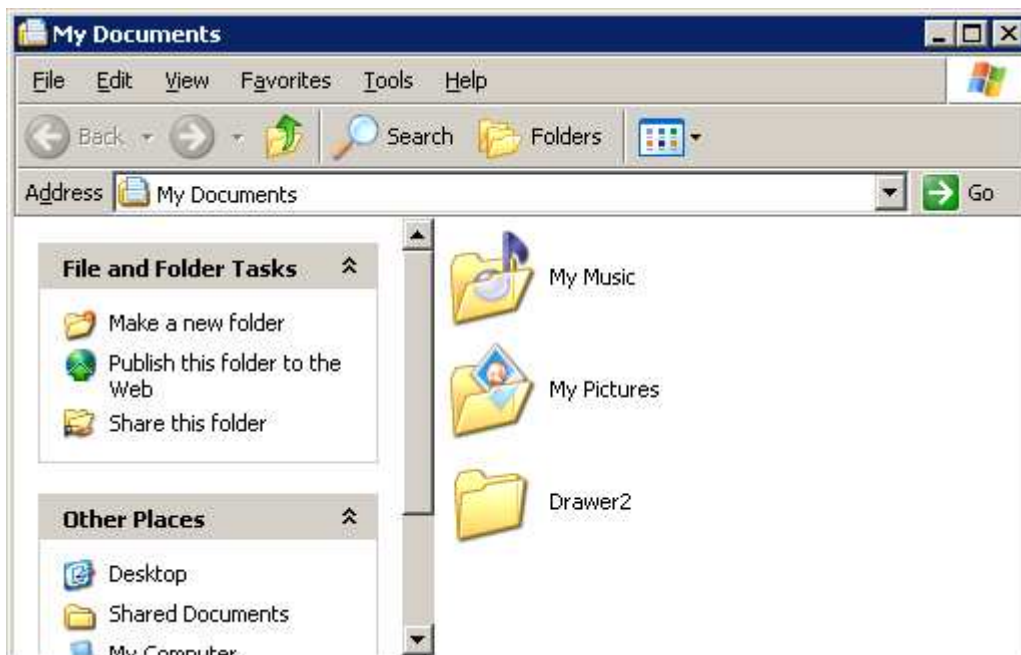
My Documents

File Edit View Favorites Tools Help

Back Search Folders

Address My Documents Go

File and Folder Tasks

Make a new folder

Publish this folder to the Web

Share this folder

Other Places

Desktop

Shared Documents

My Computer

My Music

My Pictures

Drawer2